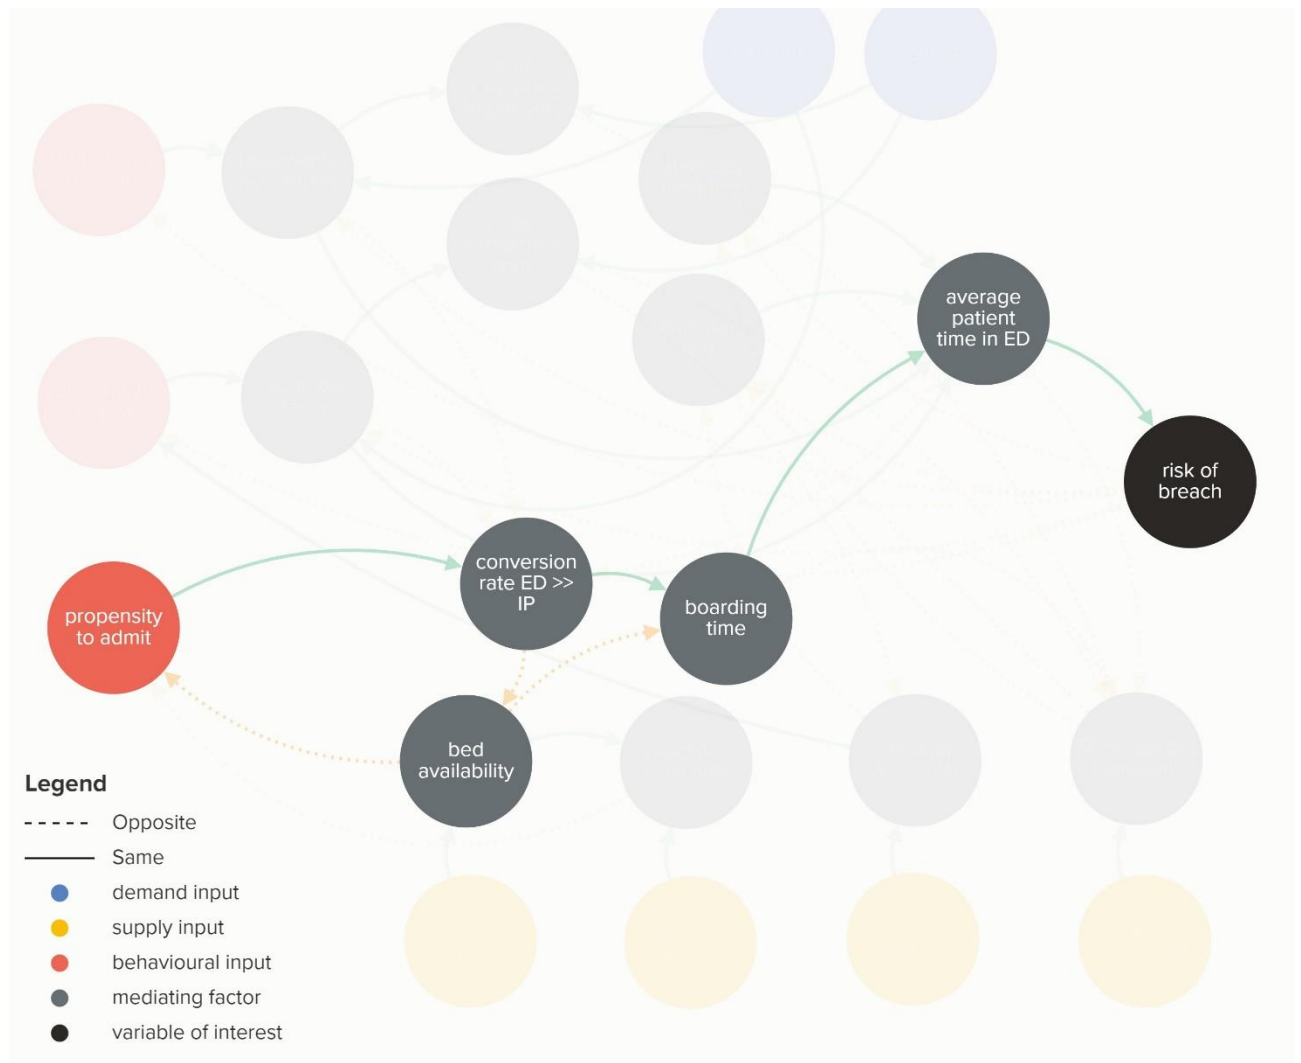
average patient time in ED

risk of breach

conversion rate ED >> IP

boarding time

propensity to admit

bed availability

Legend
Opposite
Same
demand input
supply input
behavioural input
mediating factor
variable of interest